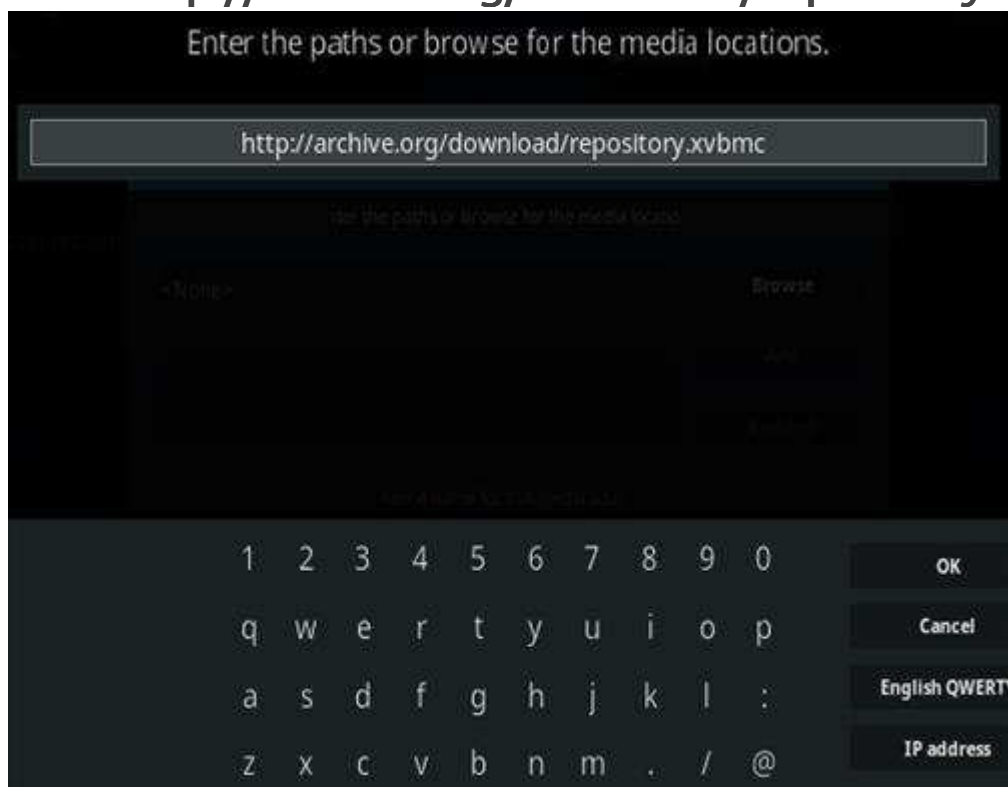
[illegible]

Enter the paths or browse for the media locations.

http://archive.org/download/repository.xvbmc

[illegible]

<None>

Browse

Add

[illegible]

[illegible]

1 2 3 4 5 6 7 8 9 0

q w e r t y u i o p

a s d f g h j k l :

z x c v b n m . / @

OK

Cancel

English QWERT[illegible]

IP address